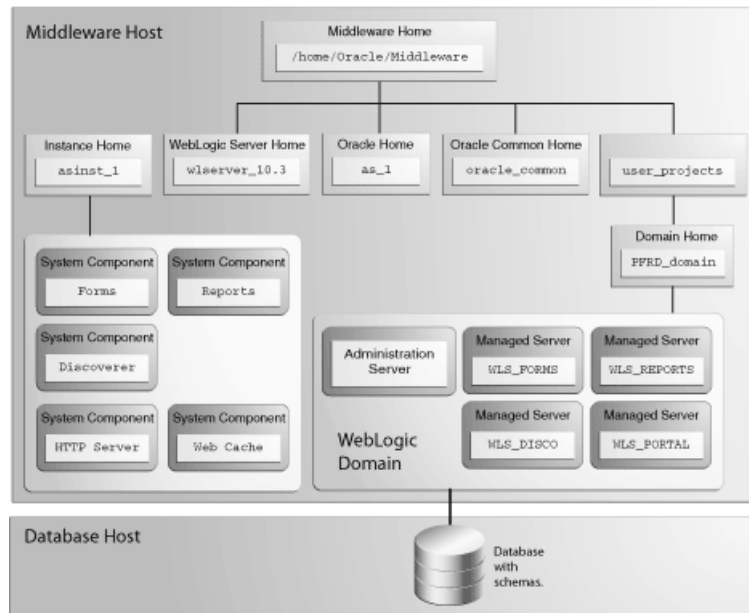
Middleware Host

Middleware Home
/home/Oracle/Middleware

Instance Home
asinst_1

WebLogic Server Home
wlserver_10.3

Oracle Home
as_1

Oracle Common Home
oracle_common

user_projects

Domain Home
PFRD_domain

System Component
Forms

System Component
Reports

System Component
Discoverer

System Component
HTTP Server

System Component
Web Cache

Administration Server

Managed Server
WLS_FORMS

Managed Server
WLS_REPORTS

Managed Server
WLS_DISCO

Managed Server
WLS_PORTAL

WebLogic Domain

Database Host

Database with schemas.